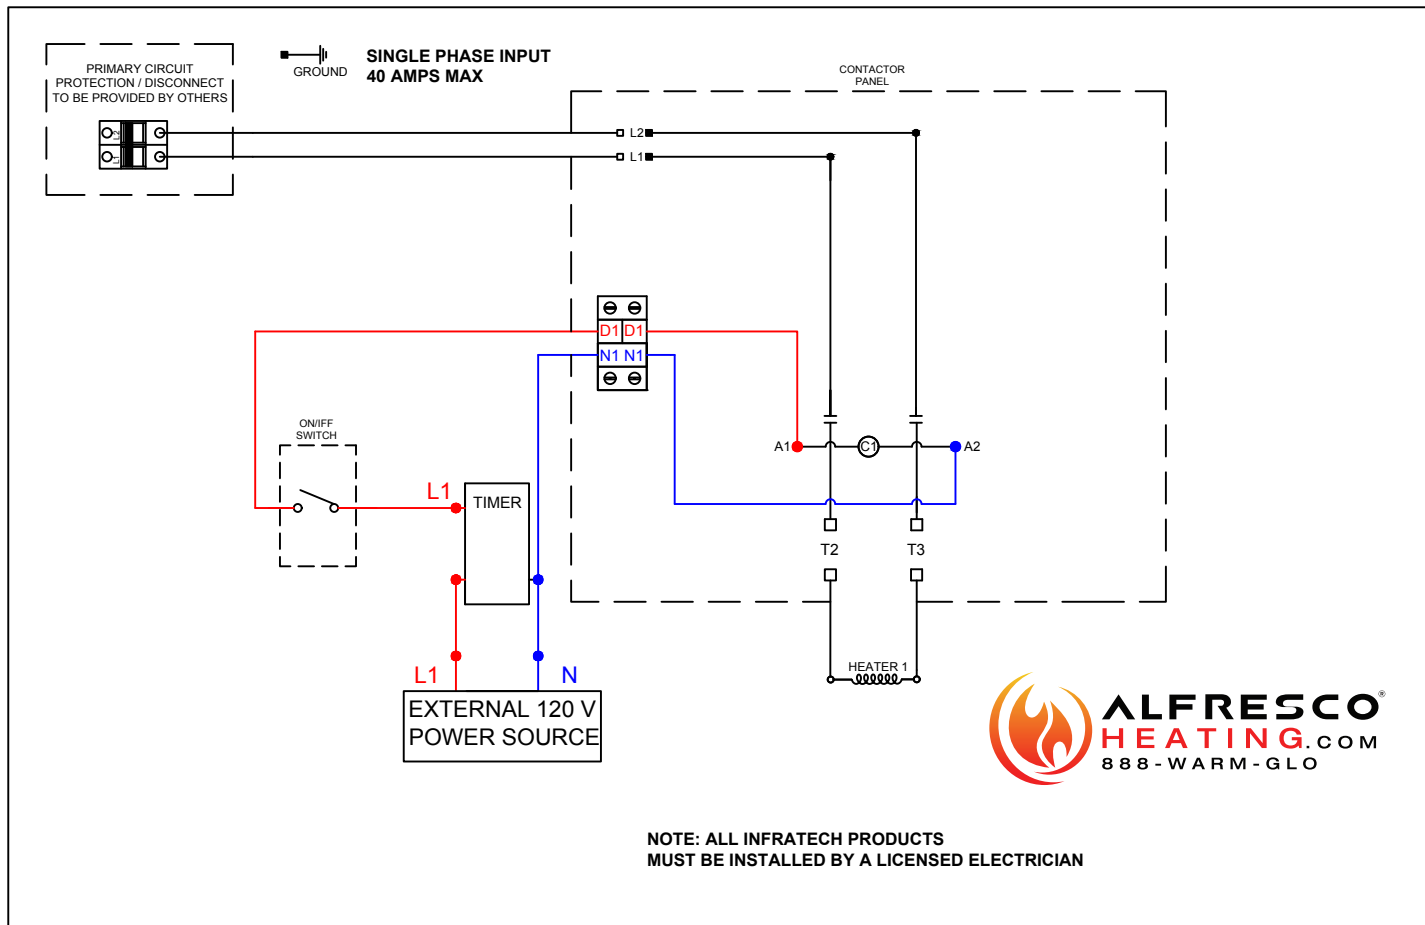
PRIMARY CIRCUIT PROTECTION / DISCONNECT TO BE PROVIDED BY OTHERS

L2
L1

GROUND

SINGLE PHASE INPUT
40 AMPS MAX

CONTACTOR PANEL

L2
L1

D1 D1
N1 N1

ON/IFF SWITCH

L1

TIMER

A1
C1
A2

T2
T3

L1
N

EXTERNAL 120 V
POWER SOURCE

HEATER 1

ALFRESCO®
HEATING.COM
888-WARM-GLO

NOTE: ALL INFRATECH PRODUCTS
MUST BE INSTALLED BY A LICENSED ELECTRICIAN